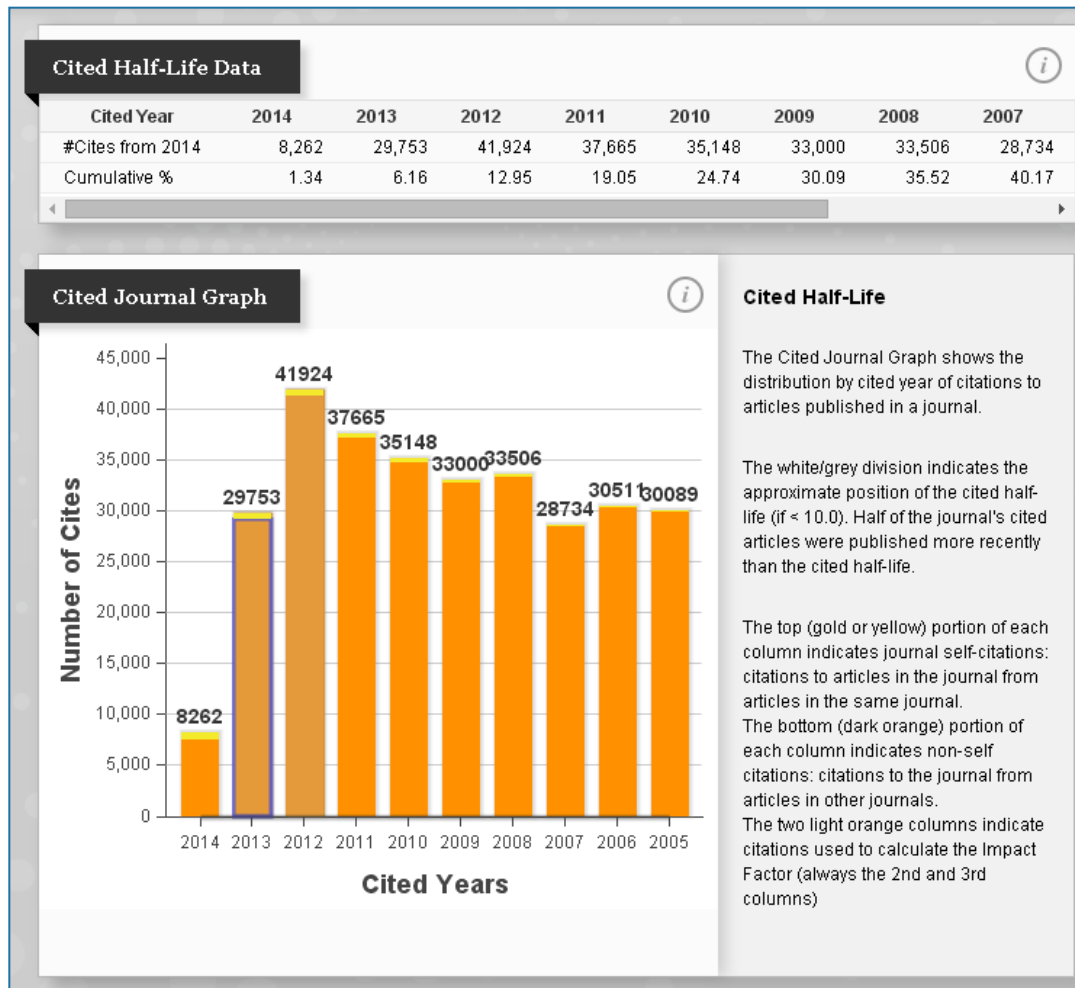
Cited Half-Life Data

| Cited Year | 2014 | 2013 | 2012 | 2011 | 2010 | 2009 | 2008 | 2007 |
|---|---|---|---|---|---|---|---|---|
| #Cites from 2014 | 8,262 | 29,753 | 41,924 | 37,665 | 35,148 | 33,000 | 33,506 | 28,734 |
| Cumulative % | 1.34 | 6.16 | 12.95 | 19.05 | 24.74 | 30.09 | 35.52 | 40.17 |

Cited Journal Graph

Number of Cites

45,000
40,000
35,000
30,000
25,000
20,000
15,000
10,000
5,000
0

8262 29753 41924 37665 35148 33000 33506 28734 30511 30089

2014 2013 2012 2011 2010 2009 2008 2007 2006 2005

Cited Years

Cited Half-Life

The Cited Journal Graph shows the distribution by cited year of citations to articles published in a journal.

The white/grey division indicates the approximate position of the cited half-life (if < 10.0). Half of the journal's cited articles were published more recently than the cited half-life.

The top (gold or yellow) portion of each column indicates journal self-citations: citations to articles in the journal from articles in the same journal.
The bottom (dark orange) portion of each column indicates non-self citations: citations to the journal from articles in other journals.
The two light orange columns indicate citations used to calculate the Impact Factor (always the 2nd and 3rd columns)